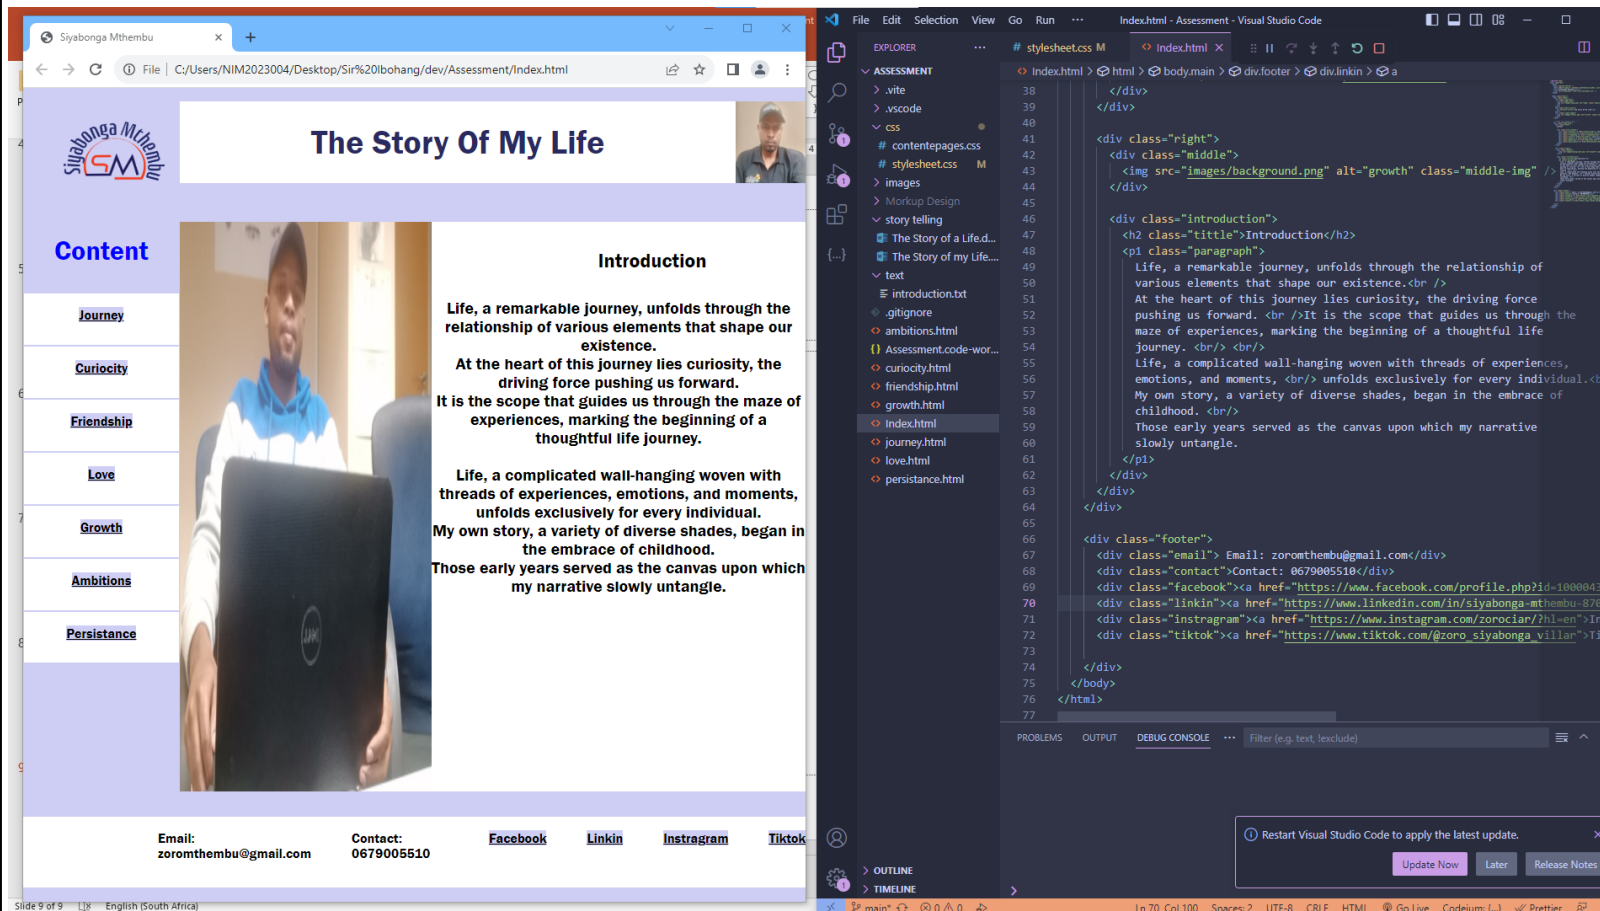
Siyabonga Mthembu

File | C:/Users/NIM2023004/Desktop/Sir%20lbohang/dev/Assessment/Index.html

Siyabonga Mthembu
SM

The Story Of My Life

Content

Journey
Curiocity
Friendship
Love
Growth
Ambitions
Persistance

Introduction

Life, a remarkable journey, unfolds through the relationship of various elements that shape our existence.
At the heart of this journey lies curiosity, the driving force pushing us forward.
It is the scope that guides us through the maze of experiences, marking the beginning of a thoughtful life journey.

Life, a complicated wall-hanging woven with threads of experiences, emotions, and moments, unfolds exclusively for every individual.
My own story, a variety of diverse shades, began in the embrace of childhood.
Those early years served as the canvas upon which my narrative slowly untangle.

Email:
zoromthembu@gmail.com

Contact:
0679005510

Facebook
Linkin
Instragram
Tiktok

Slide 9 of 9 English (South Africa)

File Edit Selection View Go Run ··· Index.html - Assessment - Visual Studio Code

EXPLORER ···
ASSESSMENT
> .vite
> .vscode
css
# contentepages.css
# stylesheet.css M
> images
> Markup Design
story telling
The Story of a Life.d...
The Story of my Life....
text
introduction.txt
.gitignore
ambitions.html
Assessment.code-wor...
curiocity.html
friendship.html
growth.html
Index.html
journey.html
love.html
persistance.html

# stylesheet.css M    Index.html ×

Index.html > html > body.main > div.footer > div.linkin > a

38 </div>
39 </div>
40
41 <div class="right">
42 <div class="middle">
43 <img src="images/background.png" alt="growth" class="middle-img" />
44 </div>
45
46 <div class="introduction">
47 <h2 class="title">Introduction</h2>
48 <p1 class="paragraph">
49 Life, a remarkable journey, unfolds through the relationship of
50 various elements that shape our existence.<br />
51 At the heart of this journey lies curiosity, the driving force
52 pushing us forward. <br />It is the scope that guides us through the
53 maze of experiences, marking the beginning of a thoughtful life
54 journey. <br/> <br/>
55 Life, a complicated wall-hanging woven with threads of experiences,
56 emotions, and moments, <br/> unfolds exclusively for every individual.<
57 My own story, a variety of diverse shades, began in the embrace of
58 childhood. <br/>
59 Those early years served as the canvas upon which my narrative
60 slowly untangle.
61 </p1>
62 </div>
63 </div>
64 </div>
65
66 <div class="footer">
67 <div class="email"> Email: zoromthembu@gmail.com</div>
68 <div class="contact">Contact: 0679005510</div>
69 <div class="facebook"><a href="https://www.facebook.com/profile.php?id=100004
70 <div class="linkin"><a href="https://www.linkedin.com/in/siyabonga-mthembu-87
71 <div class="instragram"><a href="https://www.instagram.com/zorociar/?hl=en">I
72 <div class="tiktok"><a href="https://www.tiktok.com/@zoro_siyabonga_villar">T
73
74 </div>
75 </body>
76 </html>
77

PROBLEMS OUTPUT DEBUG CONSOLE ··· Filter (e.g. text, !exclude)

OUTLINE
TIMELINE

Restart Visual Studio Code to apply the latest update.
Update Now Later Release Notes

main* Ln 70, Col 100 Spaces: 2 UTF-8 CRLF HTML Go Live Prettier